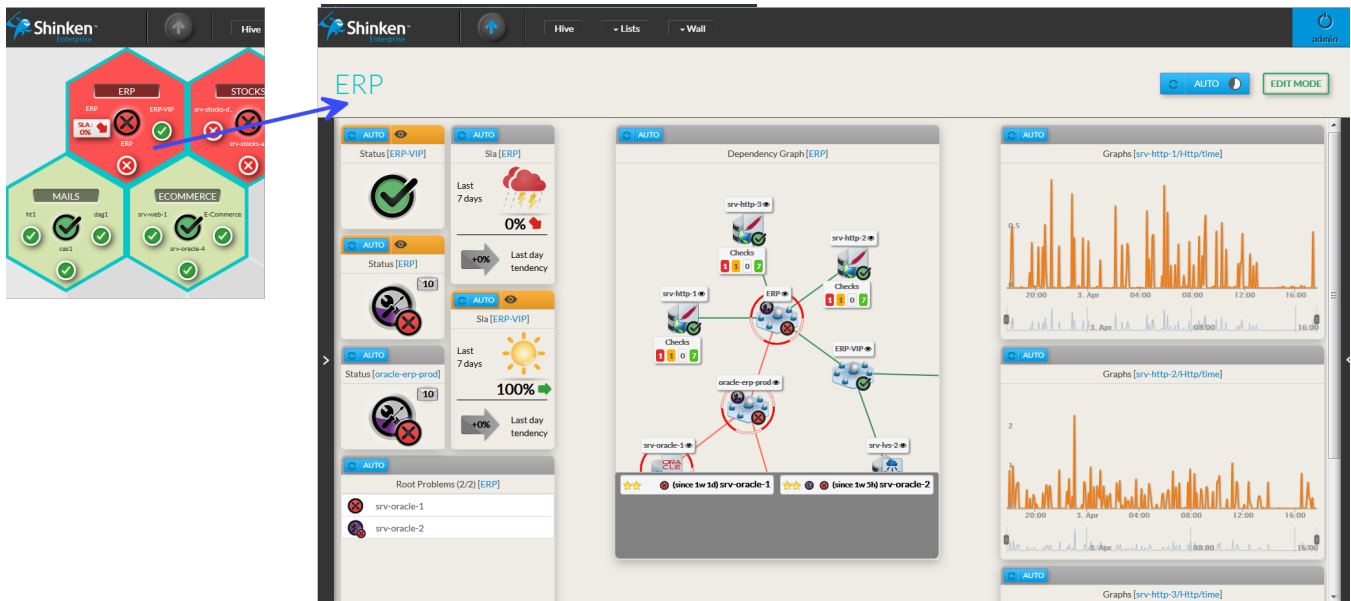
Shinken Enterprise

Hive

ERP

ERP

ERP-VIP

SLA : 0%

ERP

STOCKS

srv-stocks-d...

srv-stocks-a...

MAILS

ht1

dag1

cas1

ECOMMERCE

srv-web-1

E-Commerce

srv-oracle-4

Shinken Enterprise

Hive

Lists

Wall

admin

ERP

AUTO

EDIT MODE

AUTO

Status [ERP-VIP]

AUTO

Sla [ERP]

Last 7 days

0%

+0%

Last day tendency

AUTO

Status [ERP]

10

AUTO

Sla [ERP-VIP]

Last 7 days

100%

+0%

Last day tendency

AUTO

Status [oracle-erp-prod]

10

AUTO

Root Problems (2/2) [ERP]

srv-oracle-1

srv-oracle-2

AUTO

Dependency Graph [ERP]

srv-http-3

Checks

1 1 0 7

srv-http-2

Checks

1 1 0 7

srv-http-1

Checks

1 1 0 7

ERP

ERP-VIP

oracle-erp-prod

srv-oracle-1

srv-lvs-2

(since 1w 1d) srv-oracle-1

(since 1w 5h) srv-oracle-2

AUTO

Graphs [srv-http-1/Http/time]

0.5

20:00 3. Apr 04:00 08:00 12:00 16:00

3. Apr 08:00 16:00

AUTO

Graphs [srv-http-2/Http/time]

2

20:00 3. Apr 04:00 08:00 12:00 16:00

3. Apr 08:00 16:00

AUTO

Graphs [srv-http-3/Http/time]